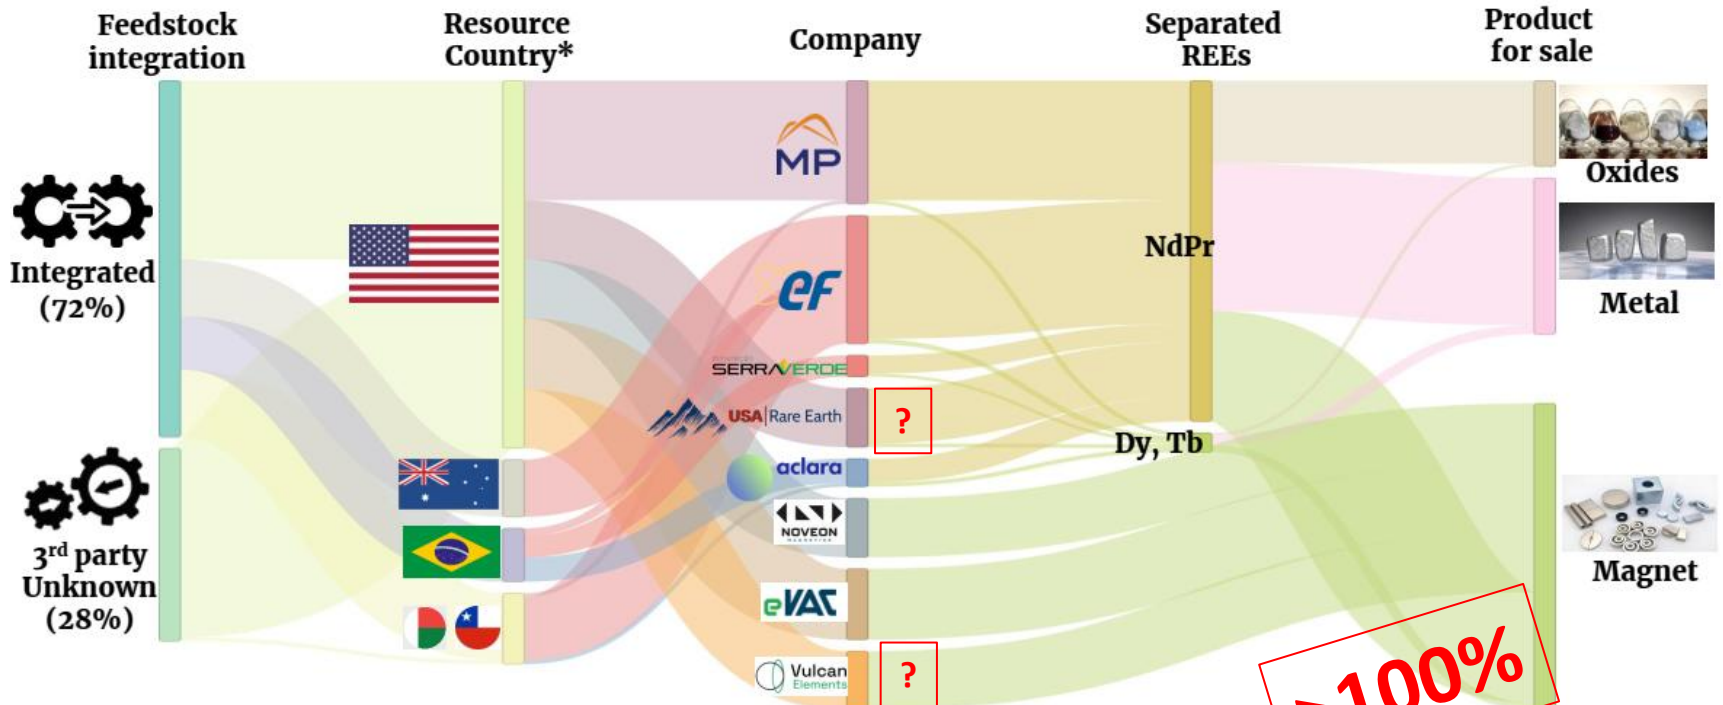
Feedstock integration

Resource Country*

Company

Separated REEs

Product for sale

Integrated (72%)

3rd party Unknown (28%)

MP

eF

SERRAVERDE

USA Rare Earth

?

aclara

NOVEON

eVAC

Vulcan Elements

?

NdPr

Dy, Tb

Oxides

Metal

Magnet

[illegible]100%